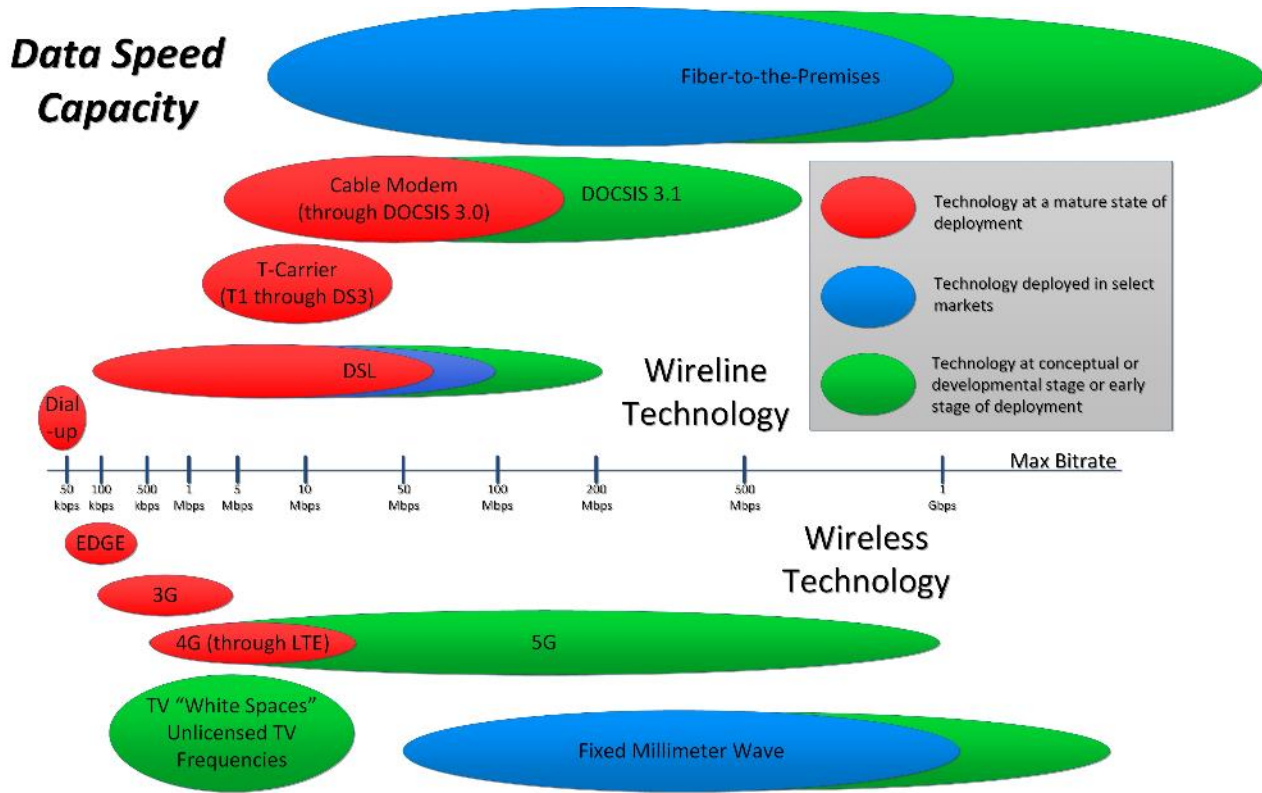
Data Speed Capacity

Fiber-to-the-Premises

Cable Modem (through DOCSIS 3.0)

DOCSIS 3.1

Technology at a mature state of deployment

Technology deployed in select markets

Technology at conceptual or developmental stage or early stage of deployment

T-Carrier (T1 through DS3)

DSL

Wireline Technology

Dial -up

Max Bitrate

50 kbps
100 kbps
500 kbps
1 Mbps
5 Mbps
10 Mbps
50 Mbps
100 Mbps
200 Mbps
500 Mbps
1 Gbps

EDGE

Wireless Technology

3G

4G (through LTE)

5G

TV "White Spaces" Unlicensed TV Frequencies

Fixed Millimeter Wave